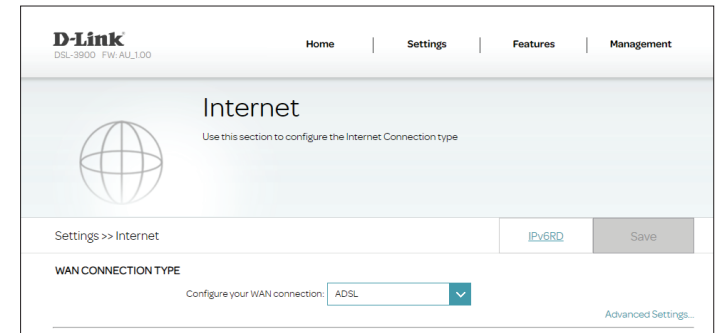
D-Link
DSL-3900 FW: AU_1.00

Home | Settings | Features | Management

Internet

Use this section to configure the Internet Connection type

Settings >> Internet

IPv6RD

Save

WAN CONNECTION TYPE

Configure your WAN connection: ADSL

Advanced Settings...